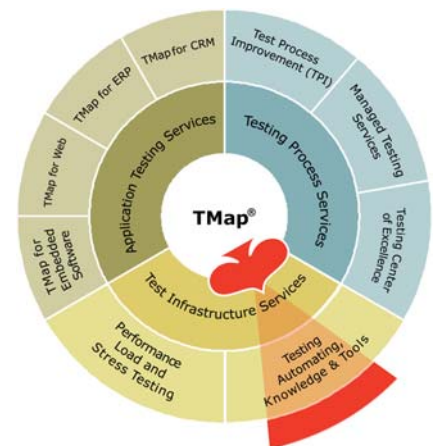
TMap®

Application Testing Services

Testing Process Services

Test Infrastructure Services

TMap for CRM

TMap for ERP

TMap for Web

TMap for Embedded Software

Test Process Improvement (TPI)

Managed Testing Services

Testing Center of Excellence

Performance Load and Stress Testing

Testing Automating, Knowledge & Tools